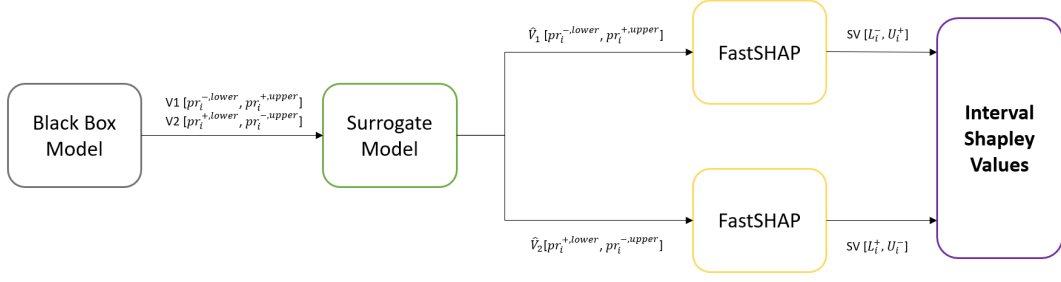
Black Box Model

V1 $[pr_i^{-,lower}, pr_i^{+,upper}]$
V2 $[pr_i^{+,lower}, pr_i^{-,upper}]$

Surrogate Model

$\hat{V}_1$ $[pr_i^{-,lower}, pr_i^{+,upper}]$

$\hat{V}_2[pr_i^{+,lower}, pr_i^{-,upper}]$

FastSHAP

FastSHAP

SV $[L_i^-, U_i^+]$

SV $[L_i^+, U_i^-]$

Interval Shapley Values